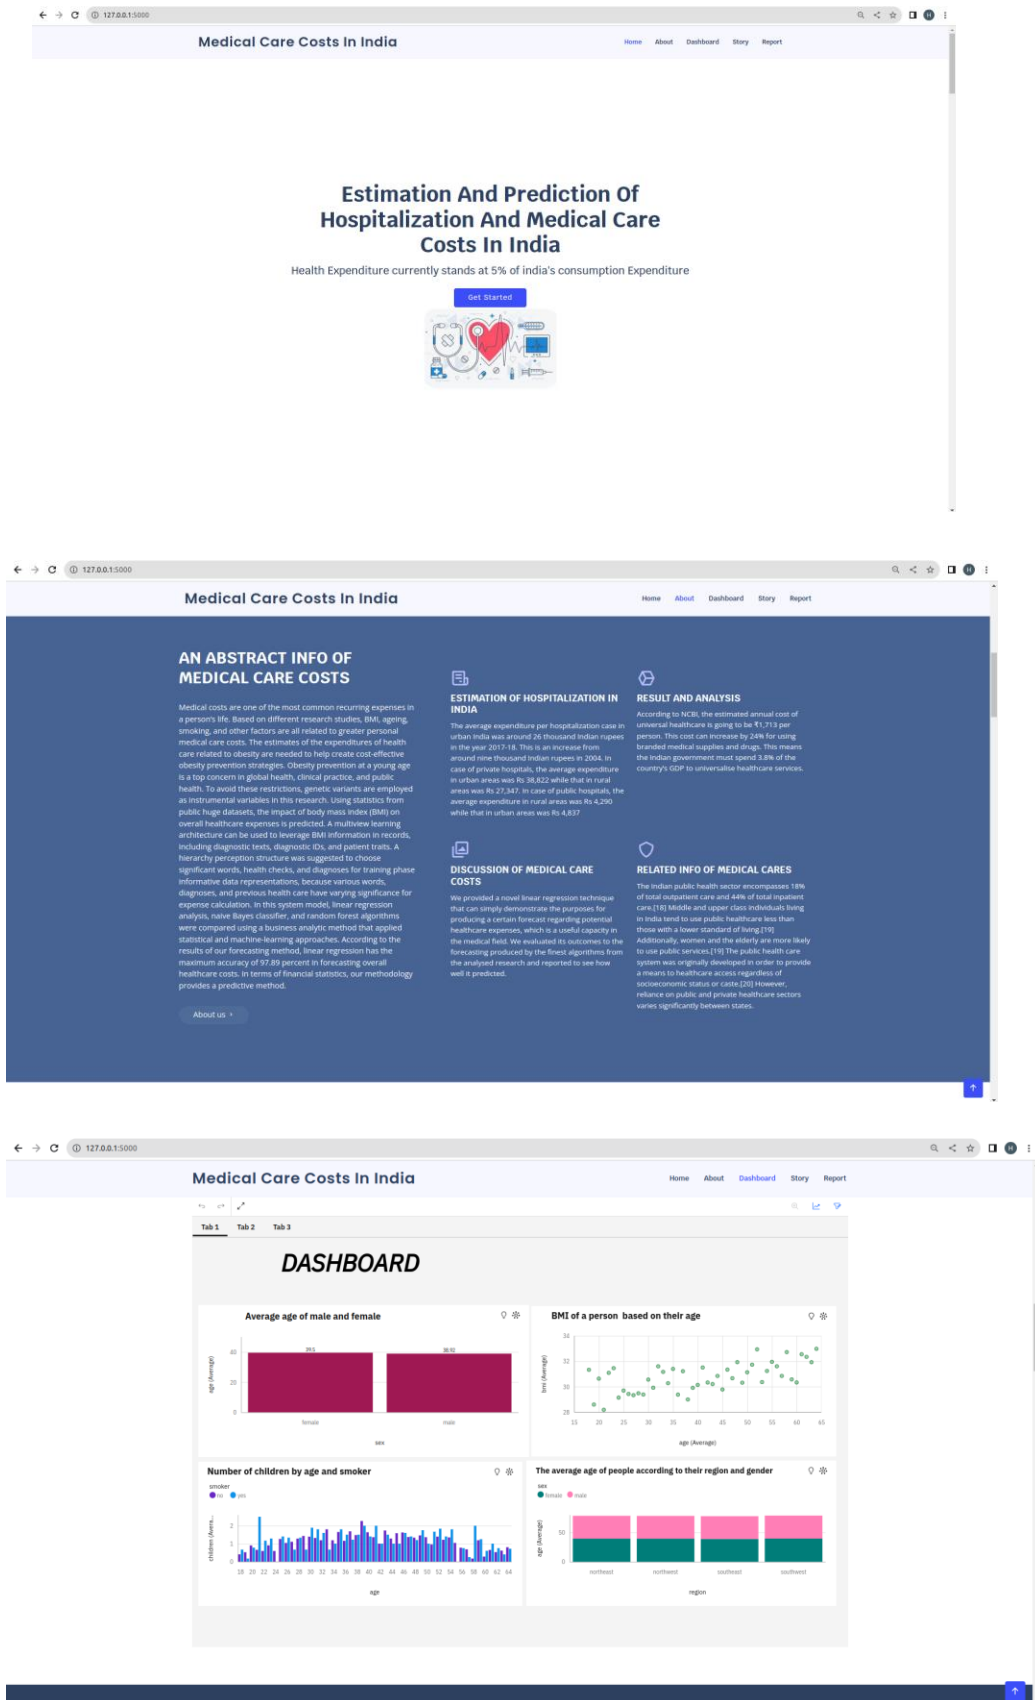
127.0.0.1:5000

Medical Care Costs In India

Home About Dashboard Story Report

Estimation And Prediction Of Hospitalization And Medical Care Costs In India

Health Expenditure currently stands at 5% of india's consumption Expenditure

Get Started

127.0.0.1:5000

Medical Care Costs In India

Home About Dashboard Story Report

AN ABSTRACT INFO OF MEDICAL CARE COSTS

Medical costs are one of the most common recurring expenses in a person's life. Based on different research studies, BMI, ageing, smoking, and other factors are all related to greater personal medical care costs. The estimates of the expenditures of health care related to obesity are needed to help create cost-effective obesity prevention strategies. Obesity prevention at a young age is a top concern in global health, clinical practice, and public health. To avoid these restrictions, genetic variants are employed as instrumental variables in this research. Using statistics from public huge datasets, the impact of body mass index (BMI) on overall healthcare expenses is predicted. A multiview learning architecture can be used to leverage BMI information in records, including diagnostic texts, diagnostic IDs, and patient traits. A hierarchy perception structure was suggested to choose significant words, health checks, and diagnoses for training phase informative data representations, because various words, diagnoses, and previous health care have varying significance for expense calculation. In this system model, linear regression analysis, naive Bayes classifier, and random forest algorithms were compared using a business analytic method that applied statistical and machine-learning approaches. According to the results of our forecasting method, linear regression has the maximum accuracy of 97.89 percent in forecasting overall healthcare costs. In terms of financial statistics, our methodology provides a predictive method.

About us

ESTIMATION OF HOSPITALIZATION IN INDIA

The average expenditure per hospitalization case in urban India was around 26 thousand Indian rupees in the year 2017-18. This is an increase from around nine thousand Indian rupees in 2004. In case of private hospitals, the average expenditure in urban areas was Rs 38,822 while that in rural areas was Rs 27,347. In case of public hospitals, the average expenditure in rural areas was Rs 4,290 while that in urban areas was Rs 4,837

RESULT AND ANALYSIS

According to NCBI, the estimated annual cost of universal healthcare is going to be ₹1,713 per person. This cost can increase by 24% for using branded medical supplies and drugs. This means the Indian government must spend 3.8% of the country's GDP to universalise healthcare services.

DISCUSSION OF MEDICAL CARE COSTS

We provided a novel linear regression technique that can simply demonstrate the purposes for producing a certain forecast regarding potential healthcare expenses, which is a useful capacity in the medical field. We evaluated its outcomes to the forecasting produced by the finest algorithms from the analysed research and reported to see how well it predicted.

RELATED INFO OF MEDICAL CARES

The Indian public health sector encompasses 18% of total outpatient care and 44% of total inpatient care.[18] Middle and upper class individuals living in India tend to use public healthcare less than those with a lower standard of living.[19] Additionally, women and the elderly are more likely to use public services.[19] The public health care system was originally developed in order to provide a means to healthcare access regardless of socioeconomic status or caste.[20] However, reliance on public and private healthcare sectors varies significantly between states.

127.0.0.1:5000

Medical Care Costs In India

Home About Dashboard Story Report

Tab 1 Tab 2 Tab 3

DASHBOARD

Average age of male and female

age (Average)
40
20
0
39.5
38.92
female
male
sex

BMI of a person based on their age

bmi (Average)
34
32
30
28
15 20 25 30 35 40 45 50 55 60 65
age (Average)

Number of children by age and smoker

smoker
no yes
children (Avera...
2
1
0
18 20 22 24 26 28 30 32 34 36 38 40 42 44 46 48 50 52 54 56 58 60 62 64
age

The average age of people according to their region and gender

sex
female male
age (Average)
50
0
northeast northwest southeast southwest
region